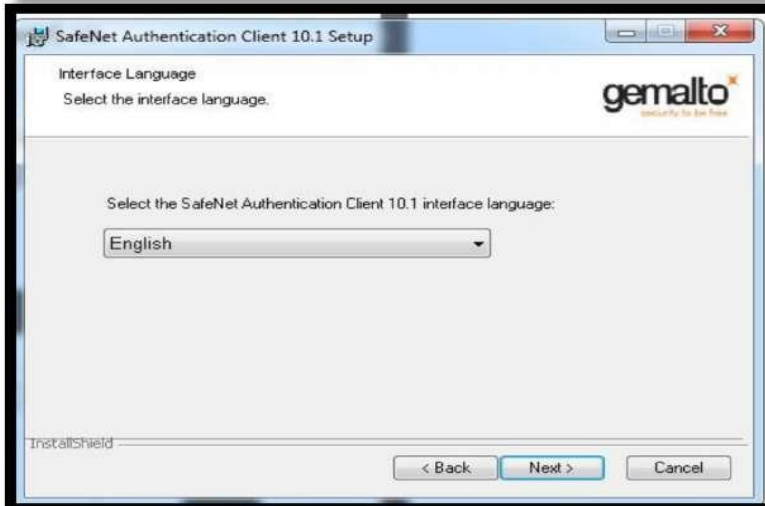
SafeNet Authentication Client 10.1 Setup

Interface Language

Select the interface language.

gemalto

security to be free

Select the SafeNet Authentication Client 10.1 interface language:

English

InstallShield

< Back

Next >

Cancel